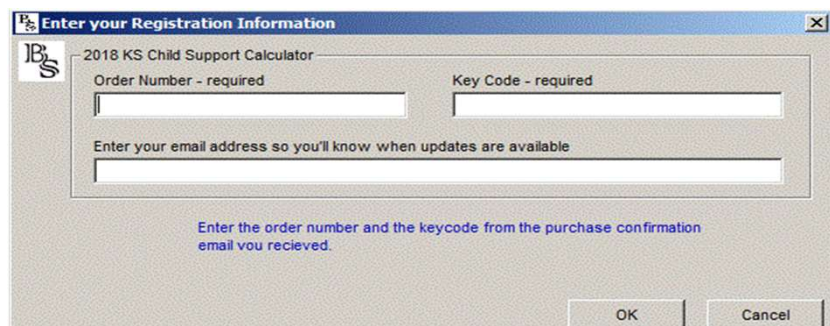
Enter your Registration Information

2018 KS Child Support Calculator

Order Number - required

Key Code - required

Enter your email address so you'll know when updates are available

Enter the order number and the keycode from the purchase confirmation email you recieved.

OK

Cancel